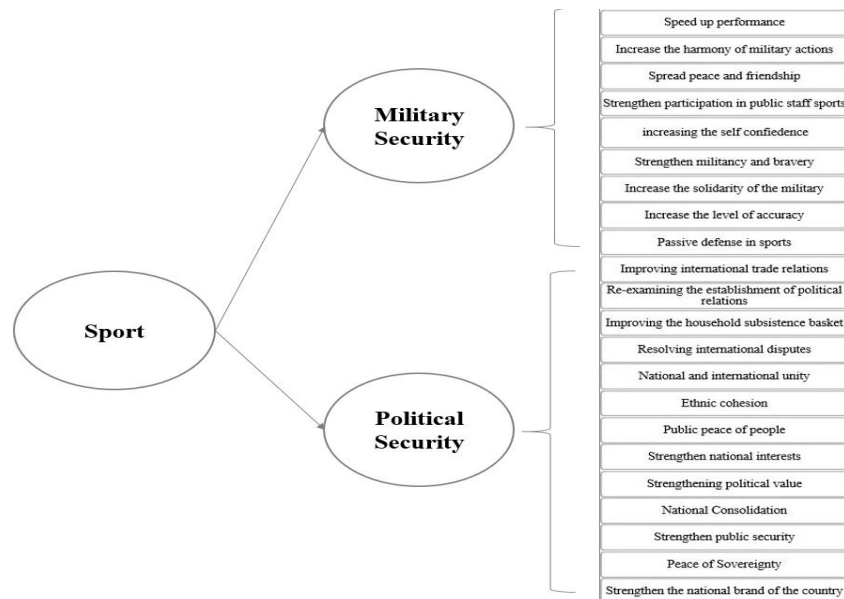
Sport

Military Security

Speed up performance
Increase the harmony of military actions
Spread peace and friendship
Strengthen participation in public staff sports
increasing the self confiedence
Strengthen militancy and bravery
Increase the solidarity of the military
Increase the level of accuracy
Passive defense in sports

Political Security

Improving international trade relations
Re-examining the establishment of political relations
Improving the household subsistence basket
Resolving international disputes
National and international unity
Ethnic cohesion
Public peace of people
Strengthen national interests
Strengthening political value
National Consolidation
Strengthen public security
Peace of Sovereignty
Strengthen the national brand of the country